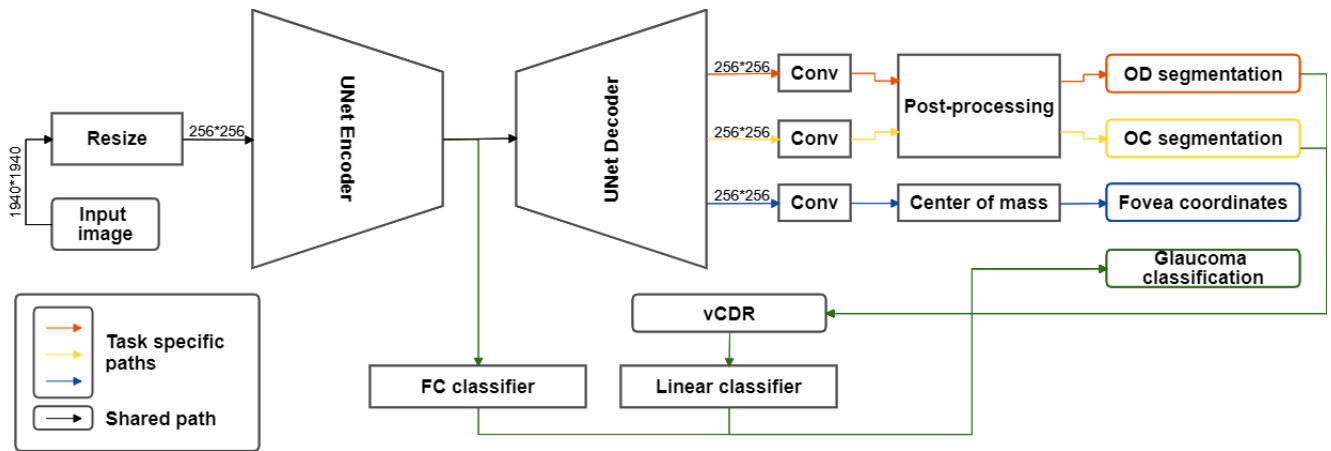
1940*1940

Input image

Resize

256*256

UNet Encoder

UNet Decoder

256*256

Conv

256*256

Conv

256*256

Conv

Post-processing

Center of mass

OD segmentation

OC segmentation

Fovea coordinates

Glaucoma classification

vCDR

FC classifier

Linear classifier

Task specific paths

Shared path